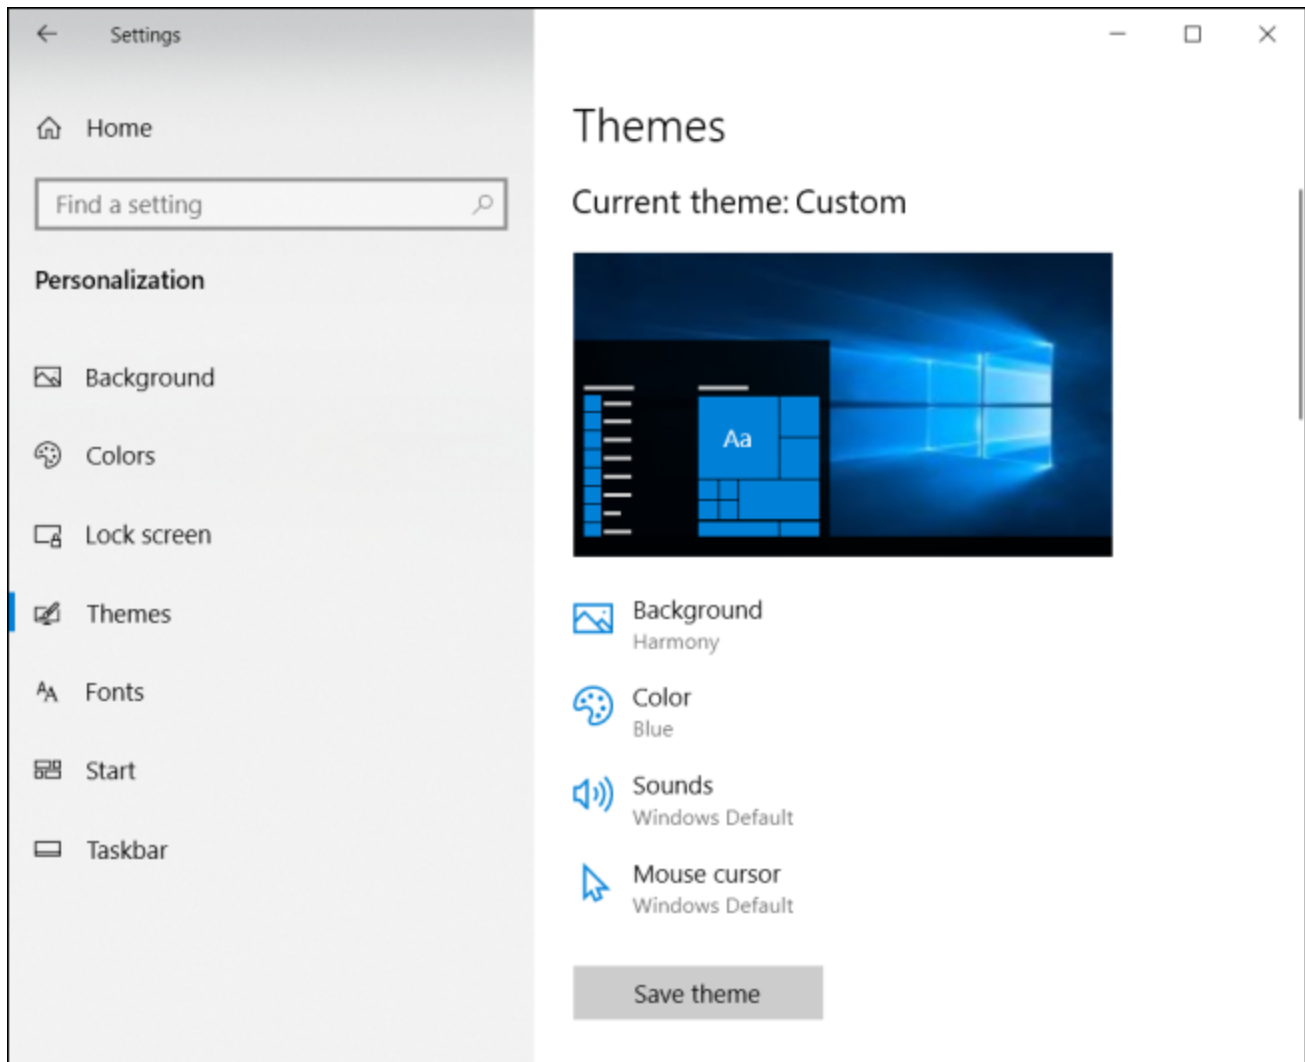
Settings

Home

Find a setting

Personalization

Background

Colors

Lock screen

Themes

Fonts

Start

Taskbar

Themes

Current theme: Custom

Aa

Background
Harmony

Color
Blue

Sounds
Windows Default

Mouse cursor
Windows Default

Save theme